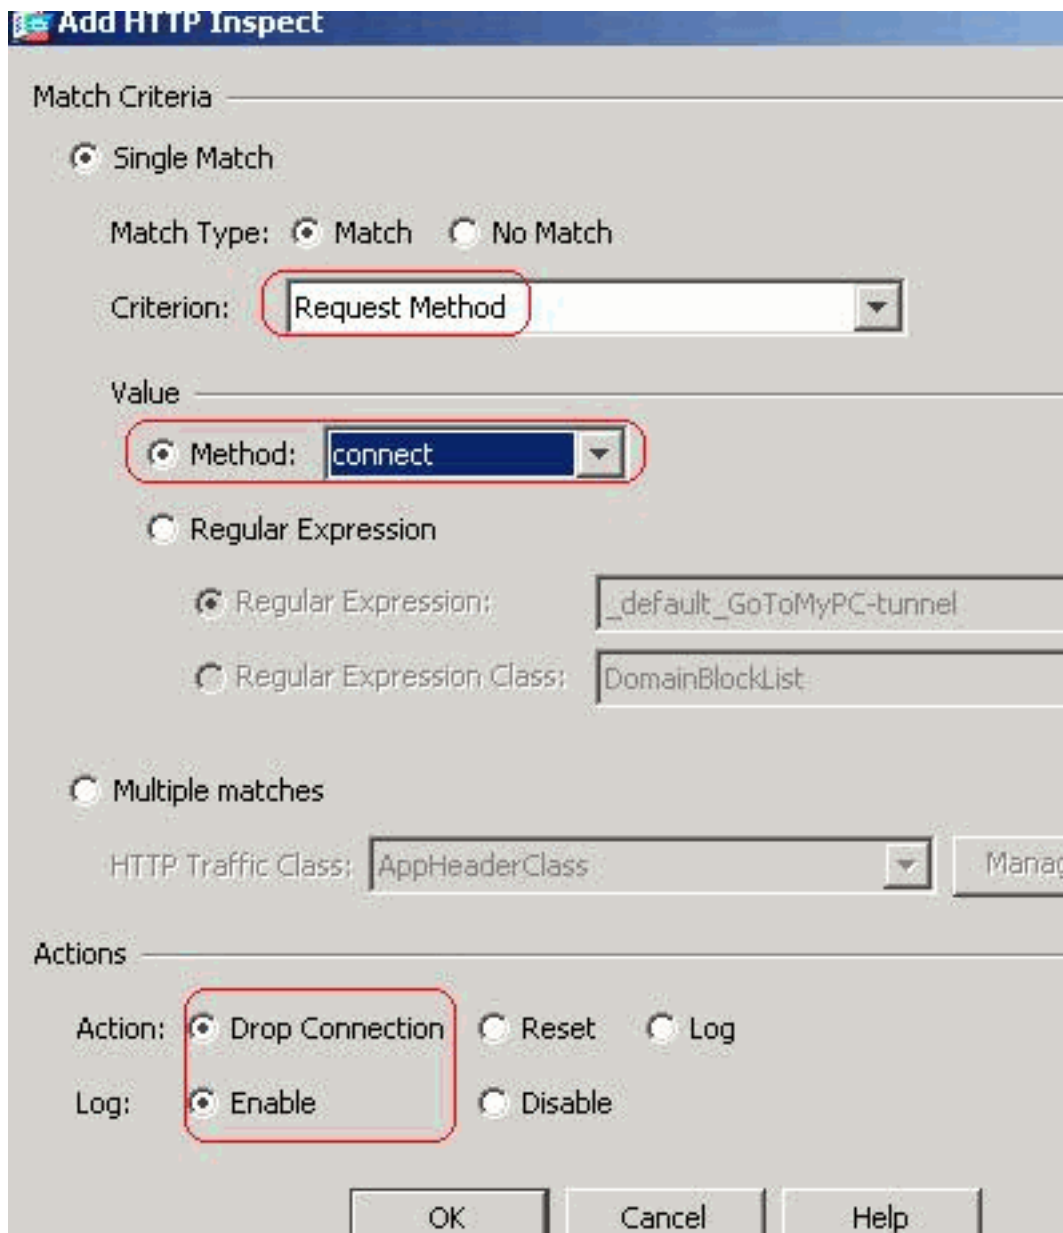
Add HTTP Inspect

Match Criteria

Single Match

Match Type: Match No Match

Criterion: Request Method

Value

Method: connect

Regular Expression

Regular Expression: _default_GoToMyPC-tunnel

Regular Expression Class: DomainBlockList

Multiple matches

HTTP Traffic Class: AppHeaderClass Manag

Actions

Action: Drop Connection Reset Log

Log: Enable Disable

OK Cancel Help